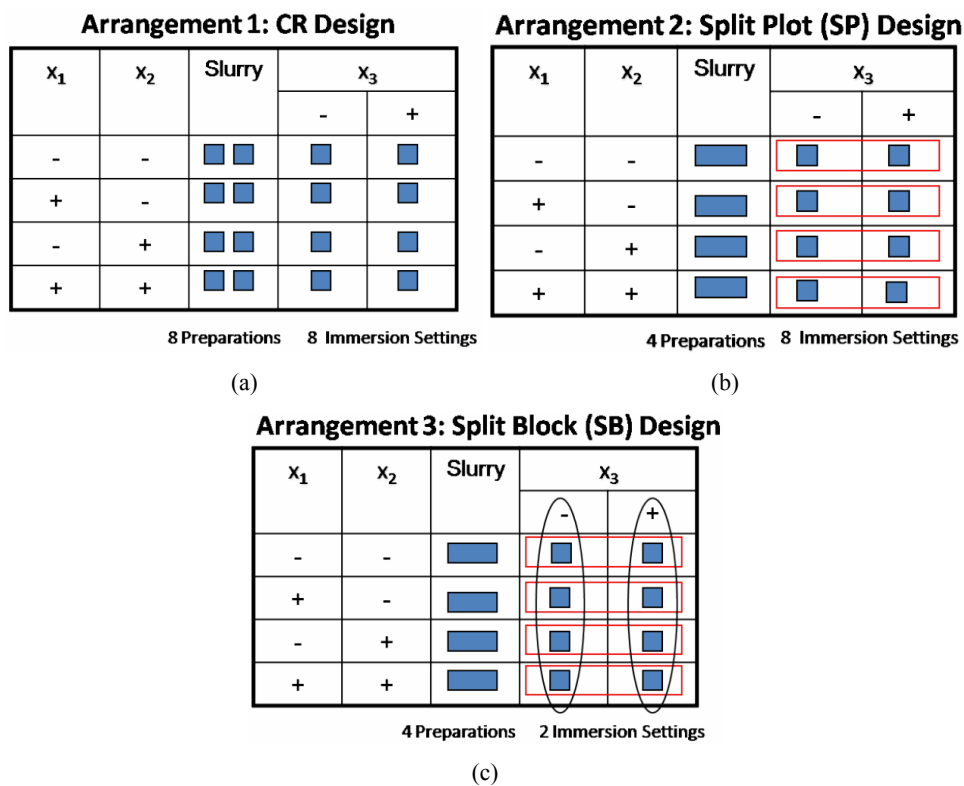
Arrangement 1: CR Design

| $x_1$ | $x_2$ | Slurry | $x_3$ - | $x_3$ + |
|---|---|---|---|---|
| - | - | | | |
| + | - | | | |
| - | + | | | |
| + | + | | | |

8 Preparations 8 Immersion Settings

(a)

Arrangement 2: Split Plot (SP) Design

| $x_1$ | $x_2$ | Slurry | $x_3$ - | $x_3$ + |
|---|---|---|---|---|
| - | - | | | |
| + | - | | | |
| - | + | | | |
| + | + | | | |

4 Preparations 8 Immersion Settings

(b)

Arrangement 3: Split Block (SB) Design

| $x_1$ | $x_2$ | Slurry | $x_3$ - | $x_3$ + |
|---|---|---|---|---|
| - | - | | | |
| + | - | | | |
| - | + | | | |
| + | + | | | |

4 Preparations 2 Immersion Settings

(c)